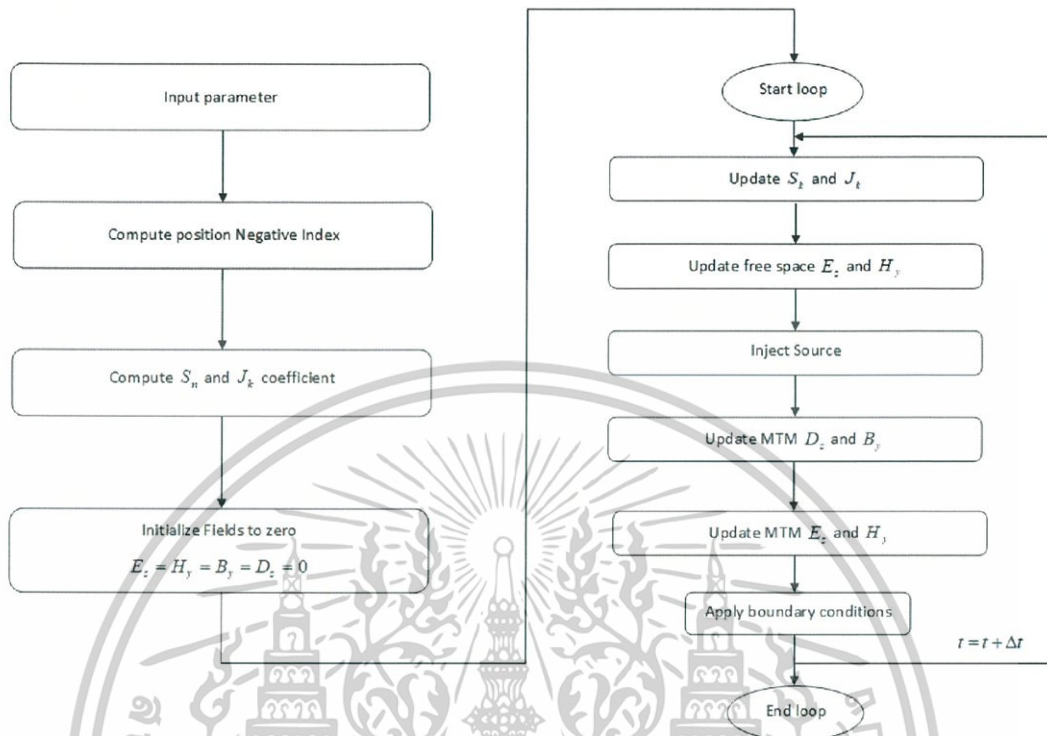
Input parameter

Compute position Negative Index

Compute $S_n$ and $J_k$ coefficient

Initialize Fields to zero

$E_z = H_y = B_y = D_z = 0$

Start loop

Update $S_k$ and $J_k$

Update free space $E_z$ and $H_y$

Inject Source

Update MTM $D_z$ and $B_y$

Update MTM $E_z$ and $H_y$

Apply boundary conditions

$t = t + \Delta t$

End loop